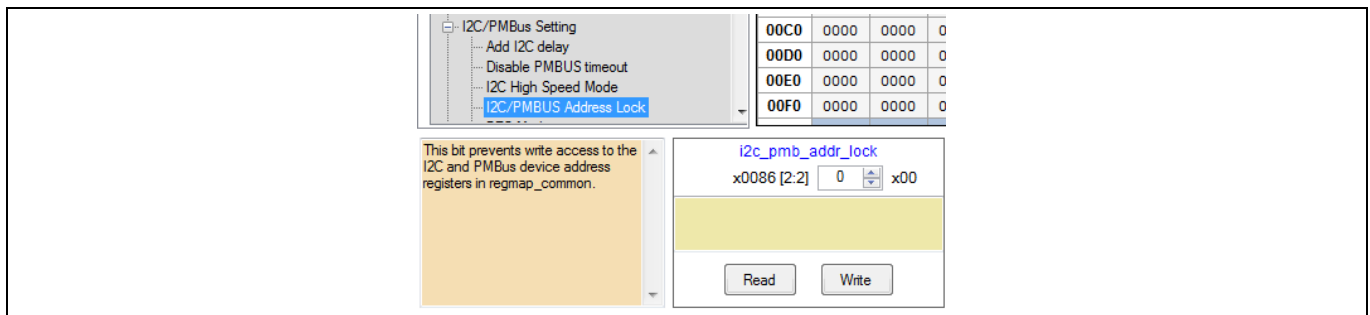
I2C/PMBus Setting
Add I2C delay
Disable PMBUS timeout
I2C High Speed Mode
I2C/PMBUS Address Lock

| 00C0 | 0000 | 0000 | 0 |
|---|---|---|---|
| 00D0 | 0000 | 0000 | 0 |
| 00E0 | 0000 | 0000 | 0 |
| 00F0 | 0000 | 0000 | 0 |

This bit prevents write access to the I2C and PMBus device address registers in regmap_common.

i2c_pmb_addr_lock
x0086 [2:2] 0 x00

Read Write